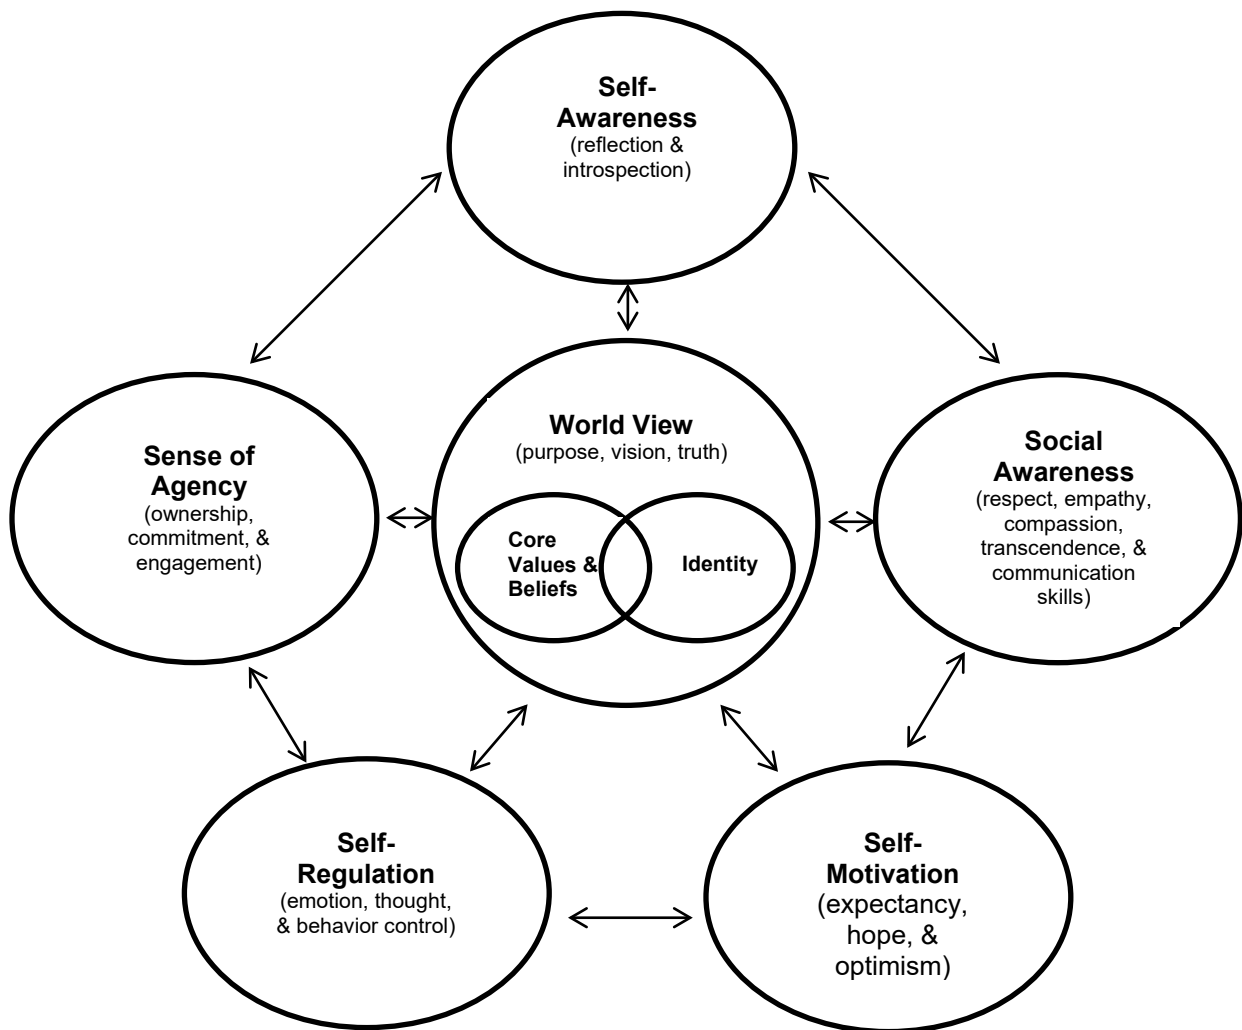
Self-Awareness
(reflection & introspection)

Sense of Agency
(ownership, commitment, & engagement)

World View
(purpose, vision, truth)

Core Values & Beliefs

Identity

Social Awareness
(respect, empathy, compassion, transcendence, & communication skills)

Self-Regulation
(emotion, thought, & behavior control)

Self-Motivation
(expectancy, hope, & optimism)